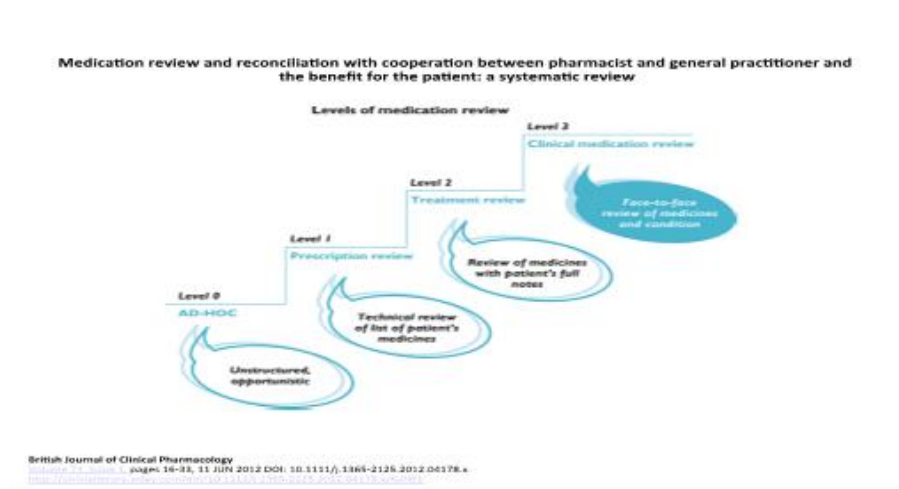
Medication review and reconciliation with cooperation between pharmacist and general practitioner and the benefit for the patient: a systematic review

Levels of medication review

Level 3
Clinical medication review

Face-to-face review of medicines and condition

Level 2
Treatment review

Review of medicines with patient's full notes

Level 1
Prescription review

Technical review of list of patient's medicines

Level 0
AD-HOC

Unstructured, opportunistic

British Journal of Clinical Pharmacology
Volume 77, Issue 1, pages 16-33, 11 JUN 2012 DOI: 10.1111/j.1365-2125.2012.04178.x
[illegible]